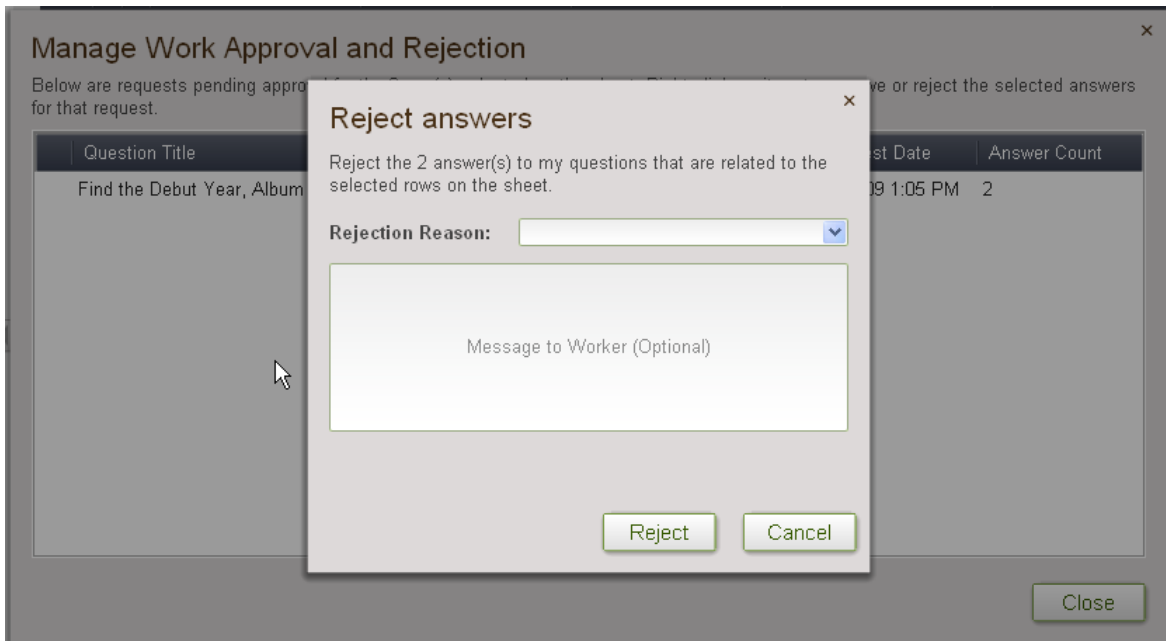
×

Manage Work Approval and Rejection

Below are requests pending appro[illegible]ve or reject the selected answers for that request.

| Question Title | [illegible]st Date | Answer Count |
|---|---|---|
| Find the Debut Year, Album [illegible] | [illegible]09 1:05 PM | 2 |

×

Reject answers

Reject the 2 answer(s) to my questions that are related to the selected rows on the sheet.

Rejection Reason:

Message to Worker (Optional)

Reject

Cancel

Close